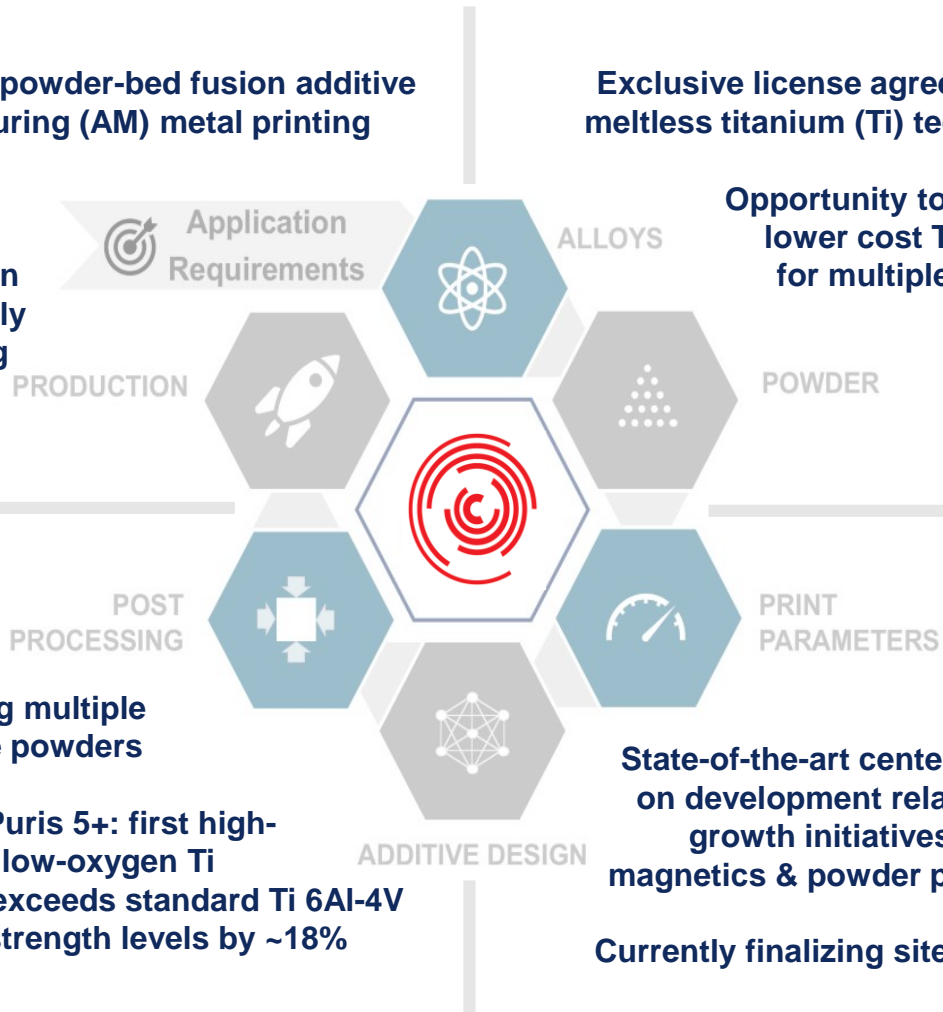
powder-bed fusion additive uring (AM) metal printing

n
ly
g

Exclusive license agre
meltless titanium (Ti) te

Opportunity to
lower cost T
for multiple

Application Requirements

ALLOYS

PRODUCTION

POWDER

POST PROCESSING

PRINT PARAMETERS

ADDITIVE DESIGN

g multiple
powders

Puris 5+: first high-
low-oxygen Ti
exceeds standard Ti 6Al-4V
trength levels by ~18%

State-of-the-art cente
on development rela
growth initiatives
magnetics & powder p

Currently finalizing site